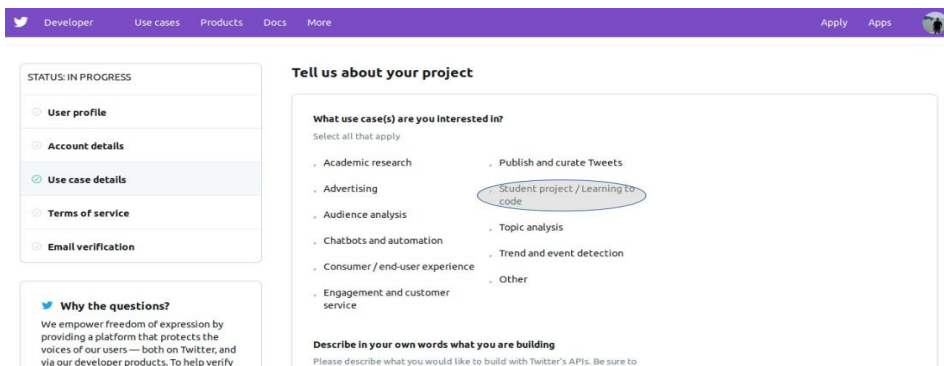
Developer Use cases Products Docs More Apply Apps

STATUS: IN PROGRESS

User profile

Account details

Use case details

Terms of service

Email verification

Why the questions?

We empower freedom of expression by providing a platform that protects the voices of our users — both on Twitter, and via our developer products. To help verify

Tell us about your project

What use case(s) are you interested in?

Select all that apply

Academic research

Advertising

Audience analysis

Chatbots and automation

Consumer / end-user experience

Engagement and customer service

Publish and curate Tweets

Student project / Learning to code

Topic analysis

Trend and event detection

Other

Describe in your own words what you are building

Please describe what you would like to build with Twitter's APIs. Be sure to